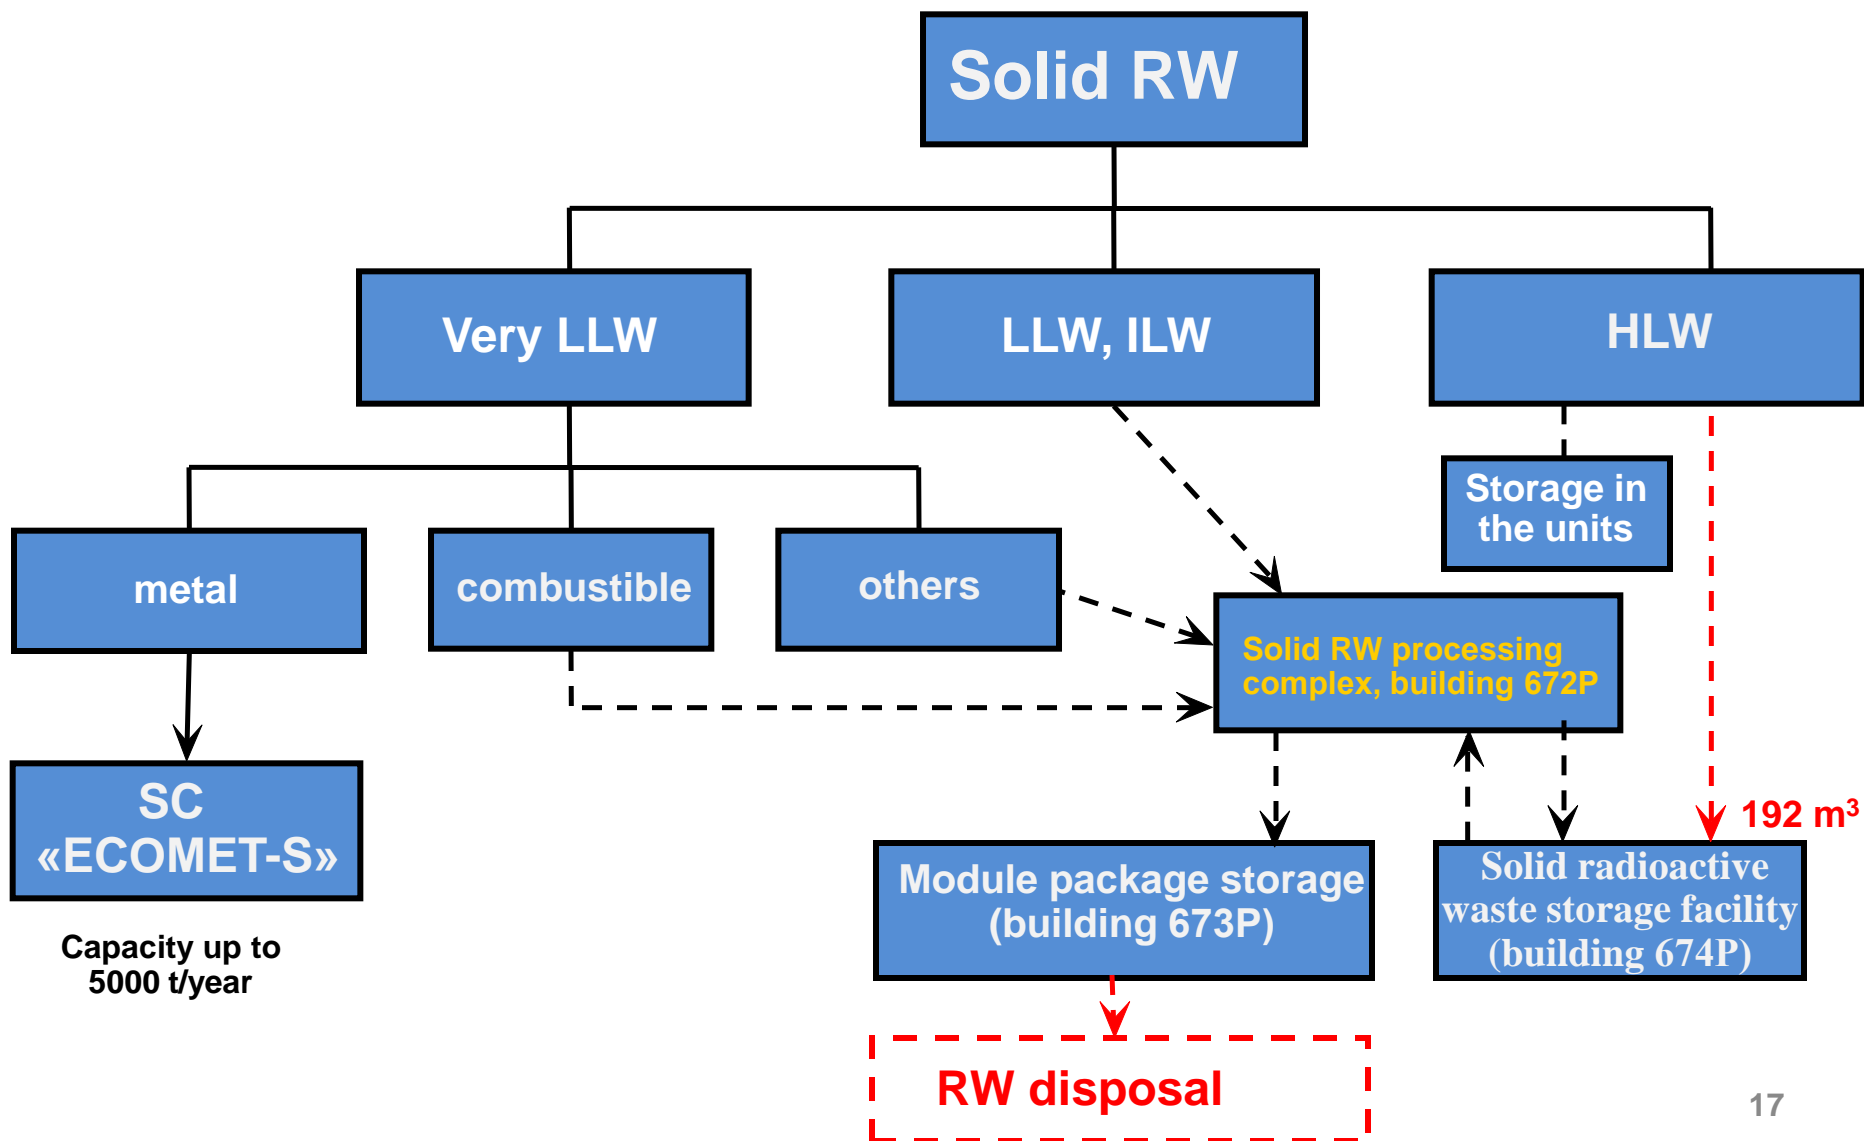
Solid RW

Very LLW

LLW, ILW

HLW

Storage in the units

metal

combustible

others

Solid RW processing complex, building 672P

SC «ECOMET-S»

Capacity up to 5000 t/year

192 m$^3$

Module package storage (building 673P)

Solid radioactive waste storage facility (building 674P)

RW disposal

17